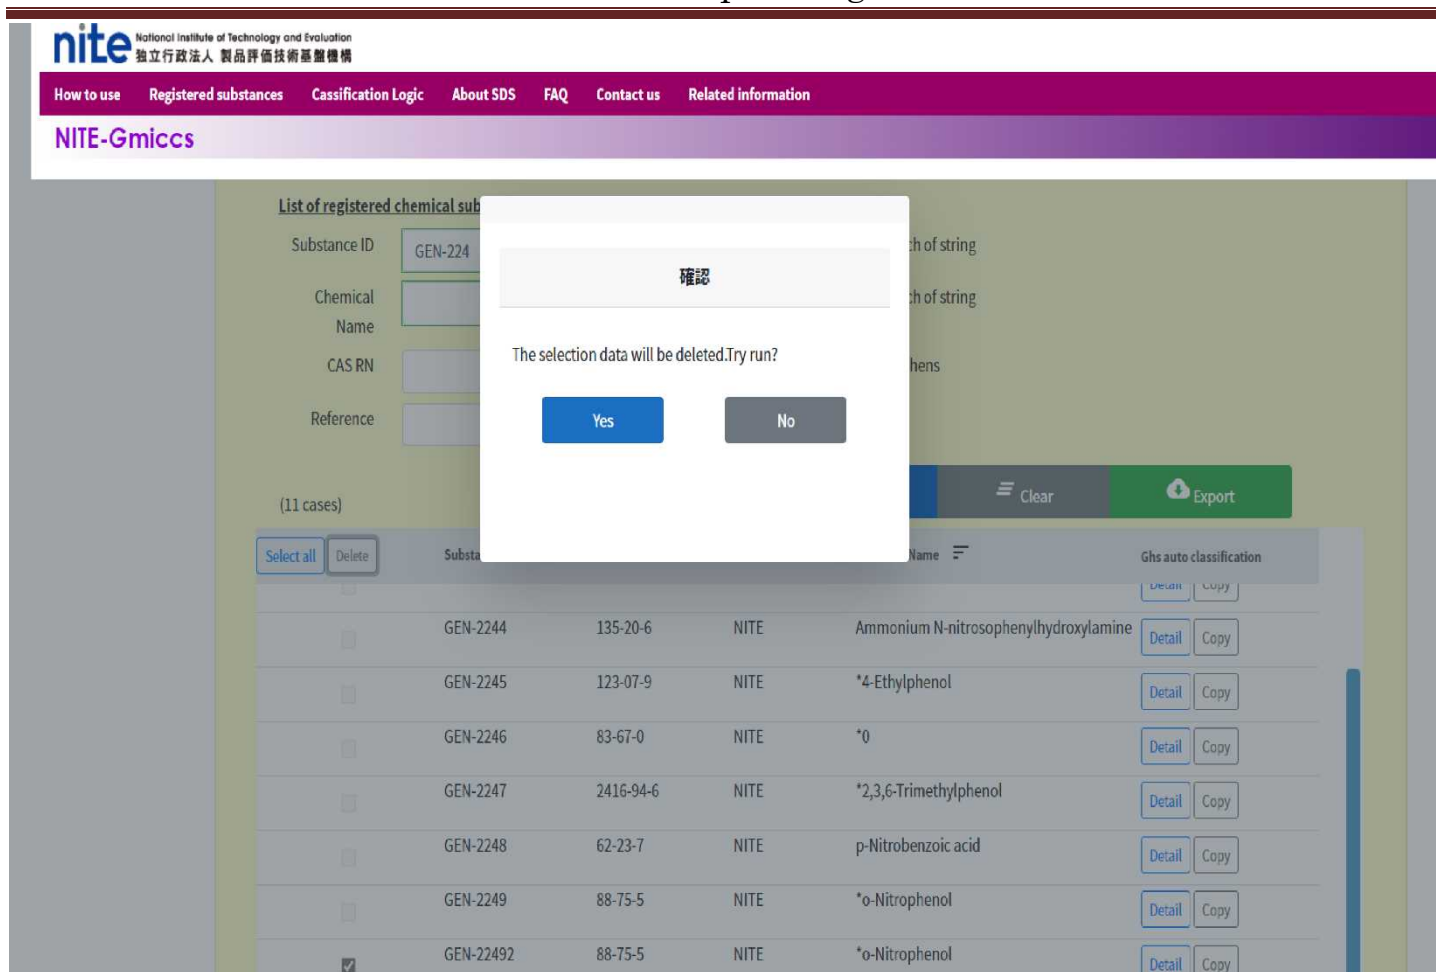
nite National Institute of Technology and Evaluation
独立行政法人 製品評価技術基盤機構

How to use Registered substances Cassification Logic About SDS FAQ Contact us Related information

NITE-Gmiccs

List of registered chemical sub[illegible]

Substance ID GEN-224

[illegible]h of string

Chemical Name

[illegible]h of string

CAS RN

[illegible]hens

Reference

確認

The selection data will be deleted.Try run?

Yes No

Clear Export

(11 cases)

Select all Delete Substa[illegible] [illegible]Name Ghs auto classification

| | | | | | | |
|---|---|---|---|---|---|---|
| | | | | | Detail | Copy |
| | GEN-2244 | 135-20-6 | NITE | Ammonium N-nitrosophenylhydroxylamine | Detail | Copy |
| | GEN-2245 | 123-07-9 | NITE | *4-Ethylphenol | Detail | Copy |
| | GEN-2246 | 83-67-0 | NITE | *0 | Detail | Copy |
| | GEN-2247 | 2416-94-6 | NITE | *2,3,6-Trimethylphenol | Detail | Copy |
| | GEN-2248 | 62-23-7 | NITE | p-Nitrobenzoic acid | Detail | Copy |
| | GEN-2249 | 88-75-5 | NITE | *o-Nitrophenol | Detail | Copy |
| ☑ | GEN-22492 | 88-75-5 | NITE | *o-Nitrophenol | Detail | Copy |